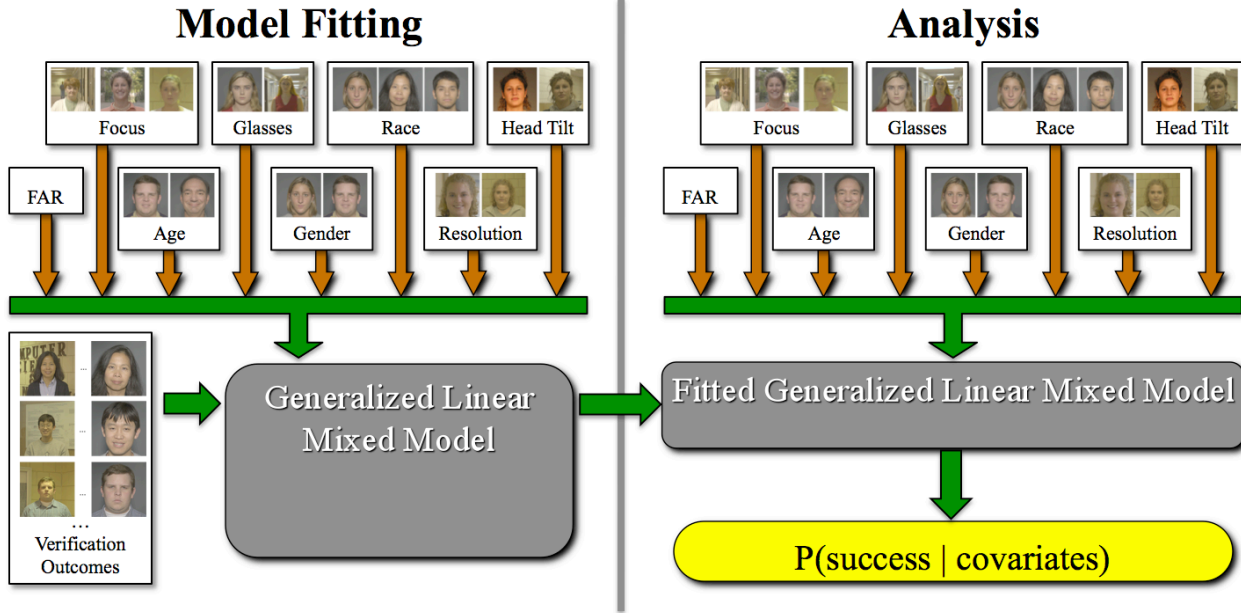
Model Fitting

Focus

Glasses

Race

Head Tilt

FAR

Age

Gender

Resolution

MPUTER

...

...

...

...

Verification Outcomes

Generalized Linear Mixed Model

Analysis

Focus

Glasses

Race

Head Tilt

FAR

Age

Gender

Resolution

Fitted Generalized Linear Mixed Model

P(success | covariates)